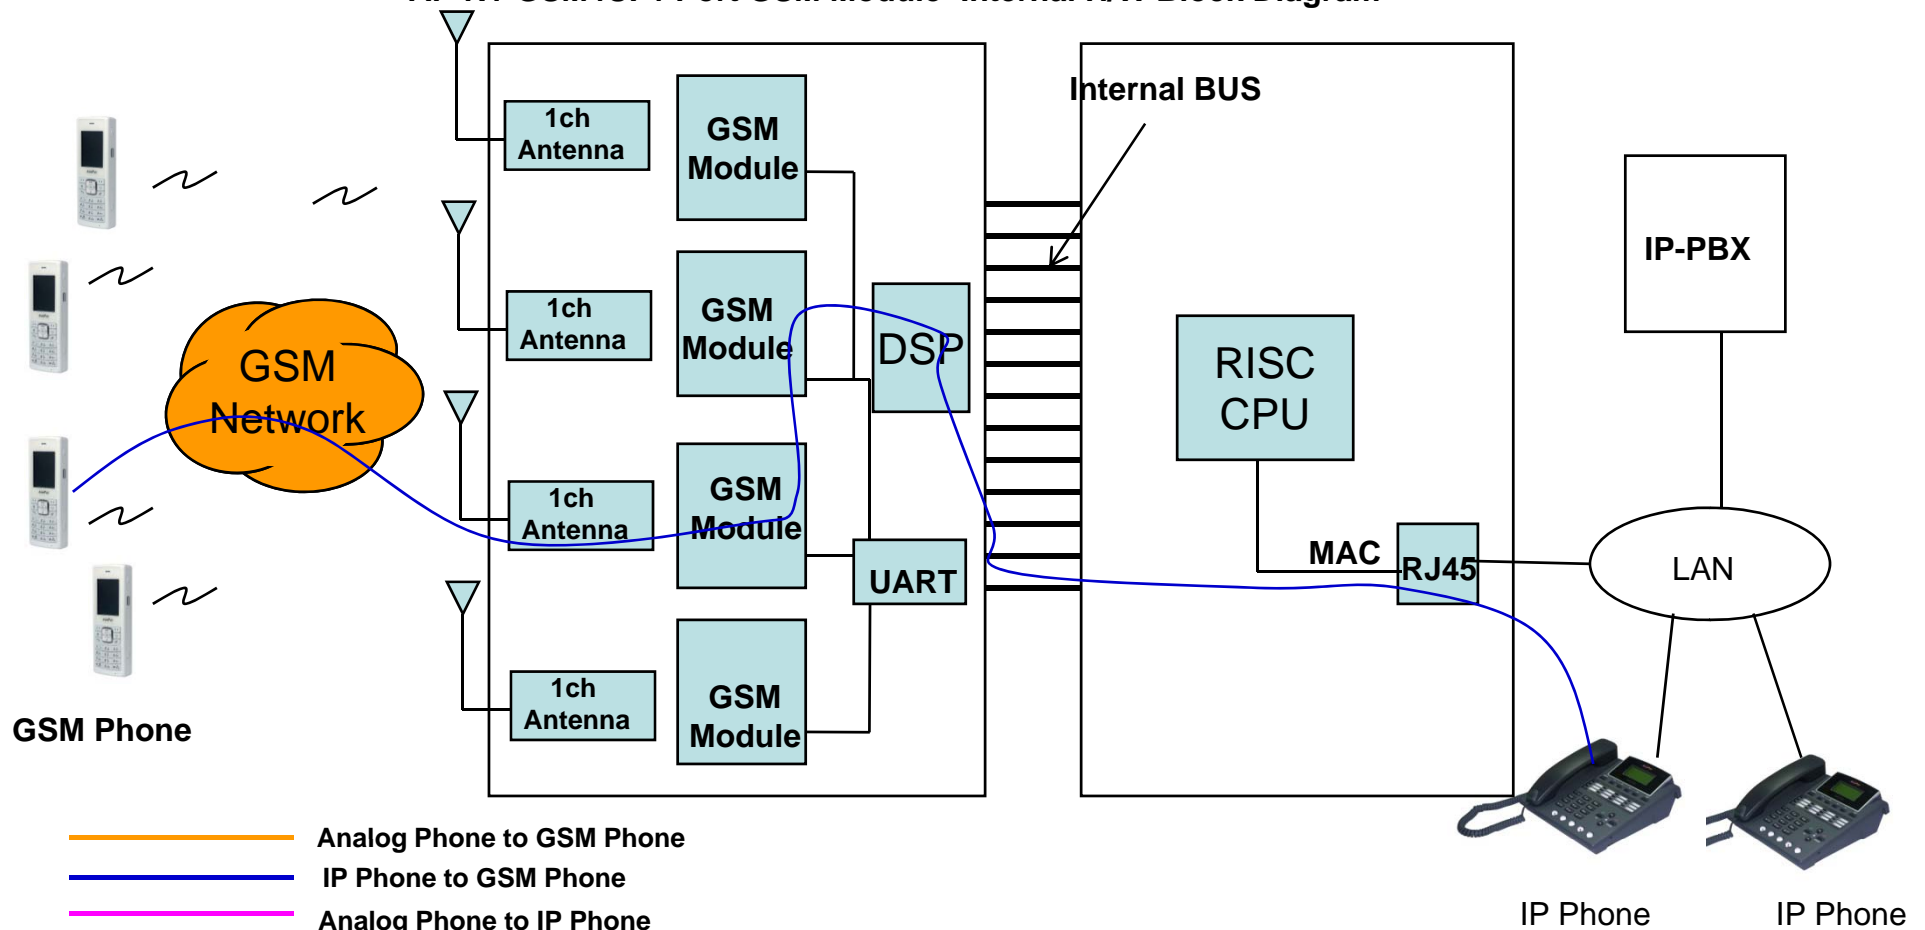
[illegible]

1ch Antenna
GSM Module
1ch Antenna
GSM Module
1ch Antenna
GSM Module
1ch Antenna
GSM Module
DSP
UART
Internal BUS
RISC CPU
MAC
RJ45
IP-PBX
LAN
GSM Network
GSM Phone
IP Phone
IP Phone

Analog Phone to GSM Phone
IP Phone to GSM Phone
Analog Phone to IP Phone